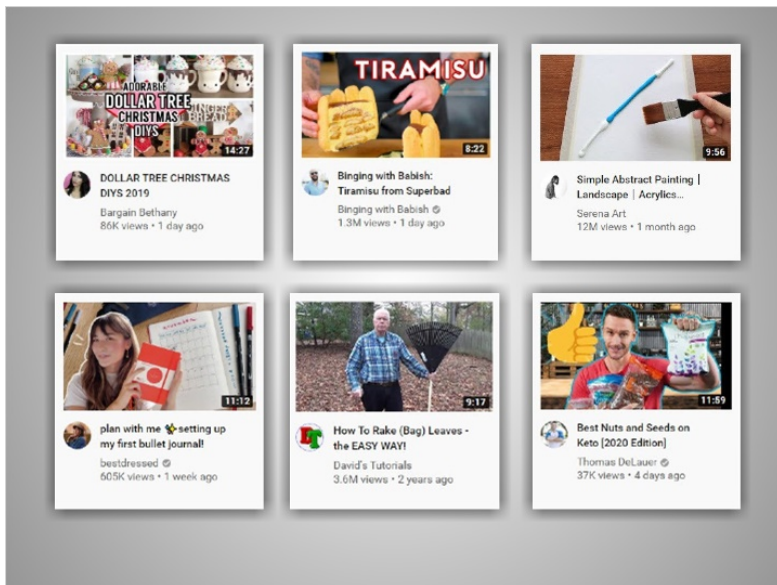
ADORABLE DOLLAR TREE CHRISTMAS DIYS GINGERBREAD
14:27
DOLLAR TREE CHRISTMAS DIYS 2019
Bargain Bethany
86K views • 1 day ago

TIRAMISU
8:22
Binging with Babish: Tiramisu from Superbad
Binging with Babish
1.3M views • 1 day ago

9:56
Simple Abstract Painting | Landscape | Acrylics...
Serena Art
12M views • 1 month ago

11:12
plan with me ✨setting up my first bullet journal!
bestdressed
605K views • 1 week ago

9:17
How To Rake (Bag) Leaves - the EASY WAY!
David's Tutorials
3.6M views • 2 years ago

11:59
Best Nuts and Seeds on Keto [2020 Edition]
Thomas DeLauer
37K views • 4 days ago